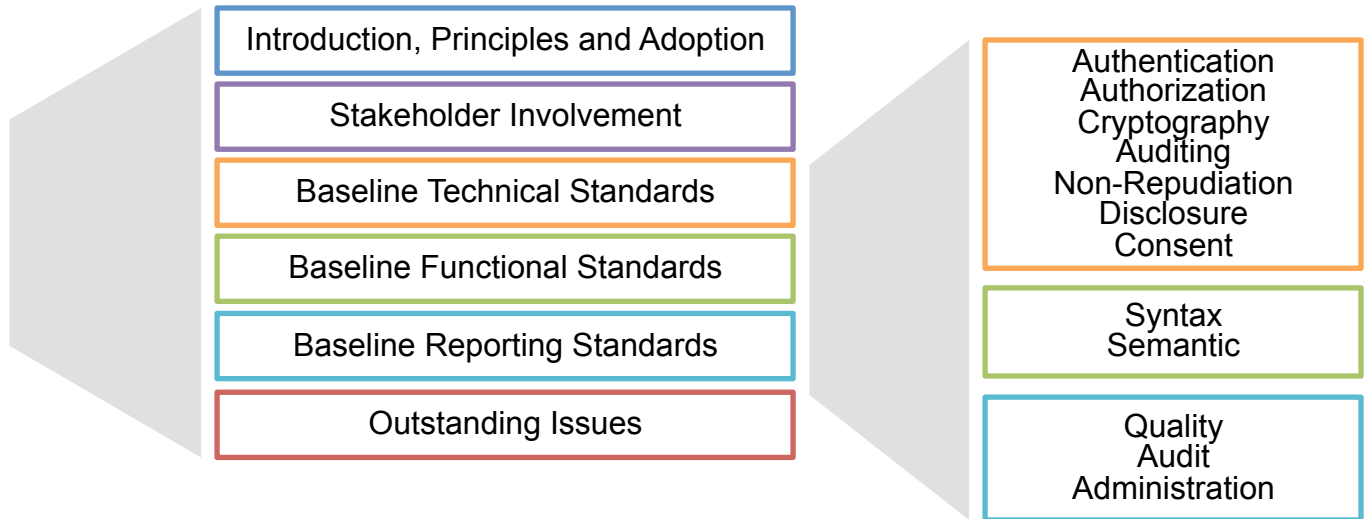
Introduction, Principles and Adoption

Stakeholder Involvement

Baseline Technical Standards

Baseline Functional Standards

Baseline Reporting Standards

Outstanding Issues

Authentication
Authorization
Cryptography
Auditing
Non-Repudiation
Disclosure
Consent

Syntax
Semantic

Quality
Audit
Administration